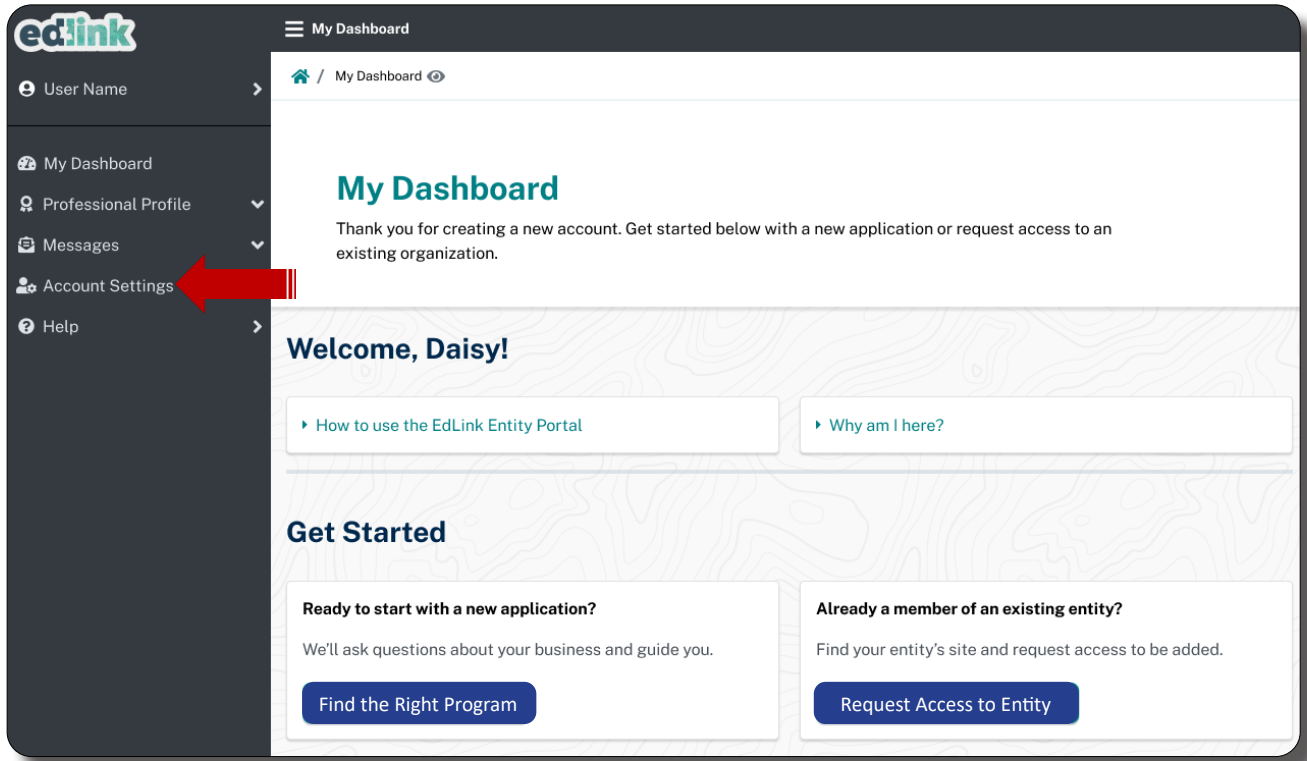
ed:link

User Name

My Dashboard
Professional Profile
Messages
Account Settings
Help

My Dashboard

/ My Dashboard

My Dashboard

Thank you for creating a new account. Get started below with a new application or request access to an existing organization.

Welcome, Daisy!

How to use the EdLink Entity Portal

Why am I here?

Get Started

Ready to start with a new application?

We'll ask questions about your business and guide you.

Find the Right Program

Already a member of an existing entity?

Find your entity's site and request access to be added.

Request Access to Entity